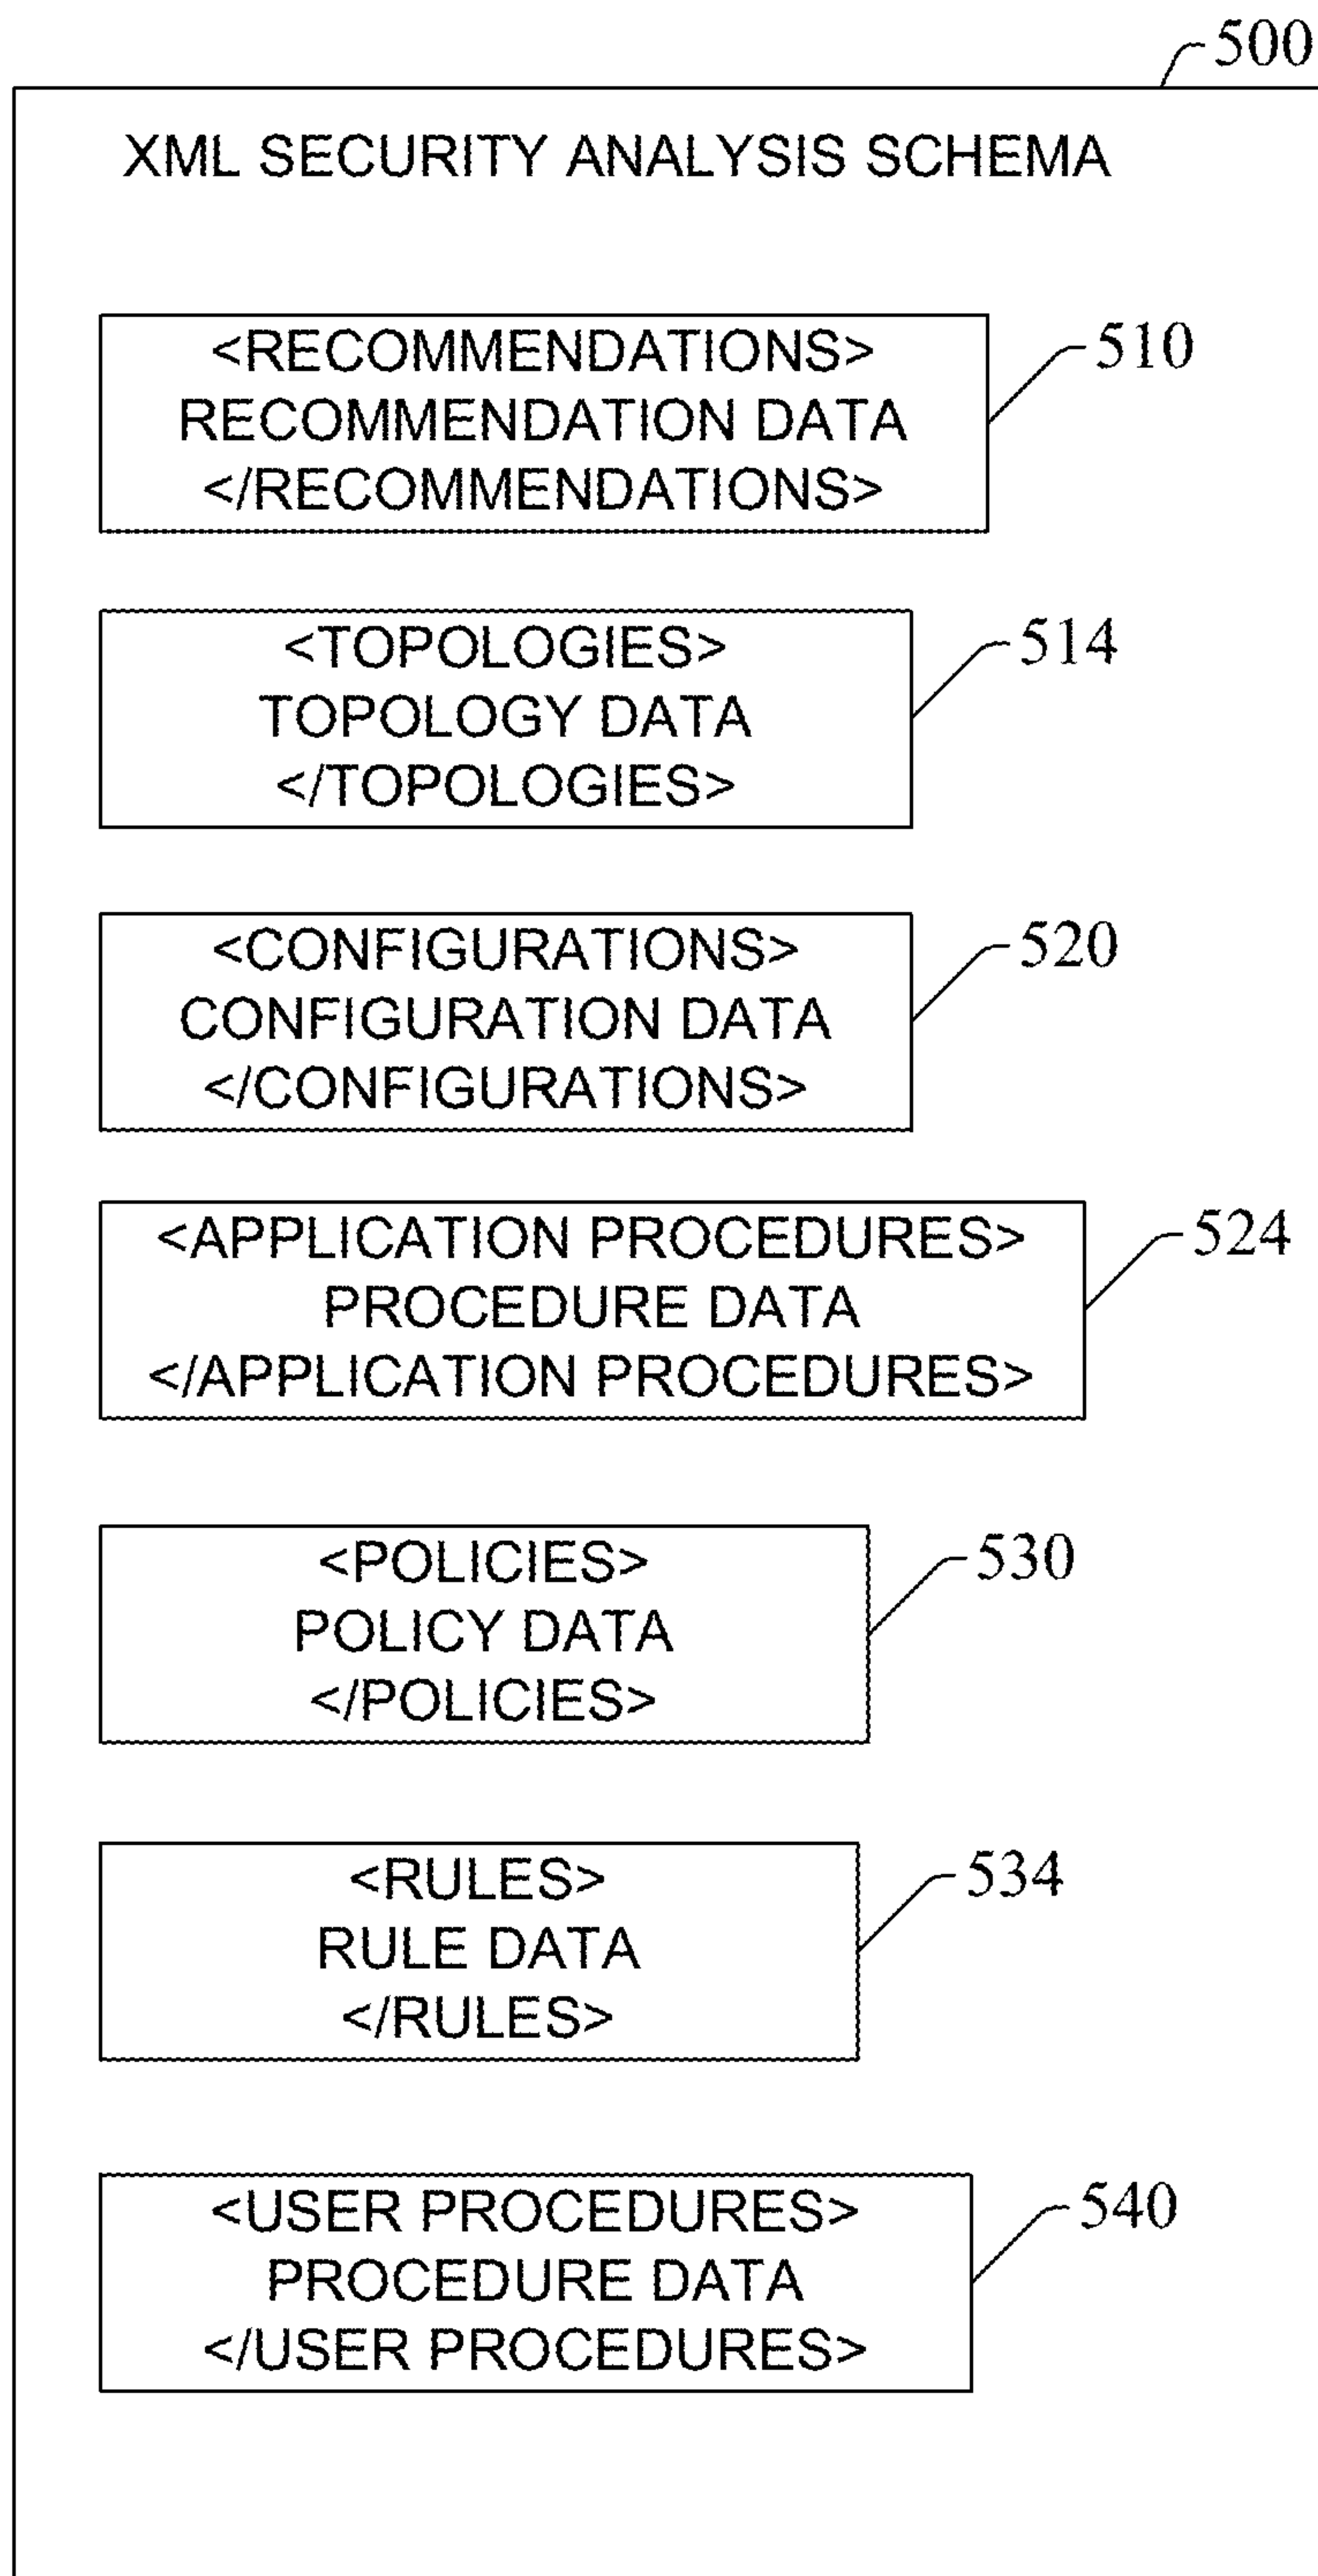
500

XML SECURITY ANALYSIS SCHEMA

<RECOMMENDATIONS>
RECOMMENDATION DATA
</RECOMMENDATIONS>

510

<TOPOLOGIES>
TOPOLOGY DATA
</TOPOLOGIES>

514

<CONFIGURATIONS>
CONFIGURATION DATA
</CONFIGURATIONS>

520

<APPLICATION PROCEDURES>
PROCEDURE DATA
</APPLICATION PROCEDURES>

524

<POLICIES>
POLICY DATA
</POLICIES>

530

<RULES>
RULE DATA
</RULES>

534

<USER PROCEDURES>
PROCEDURE DATA
</USER PROCEDURES>

540